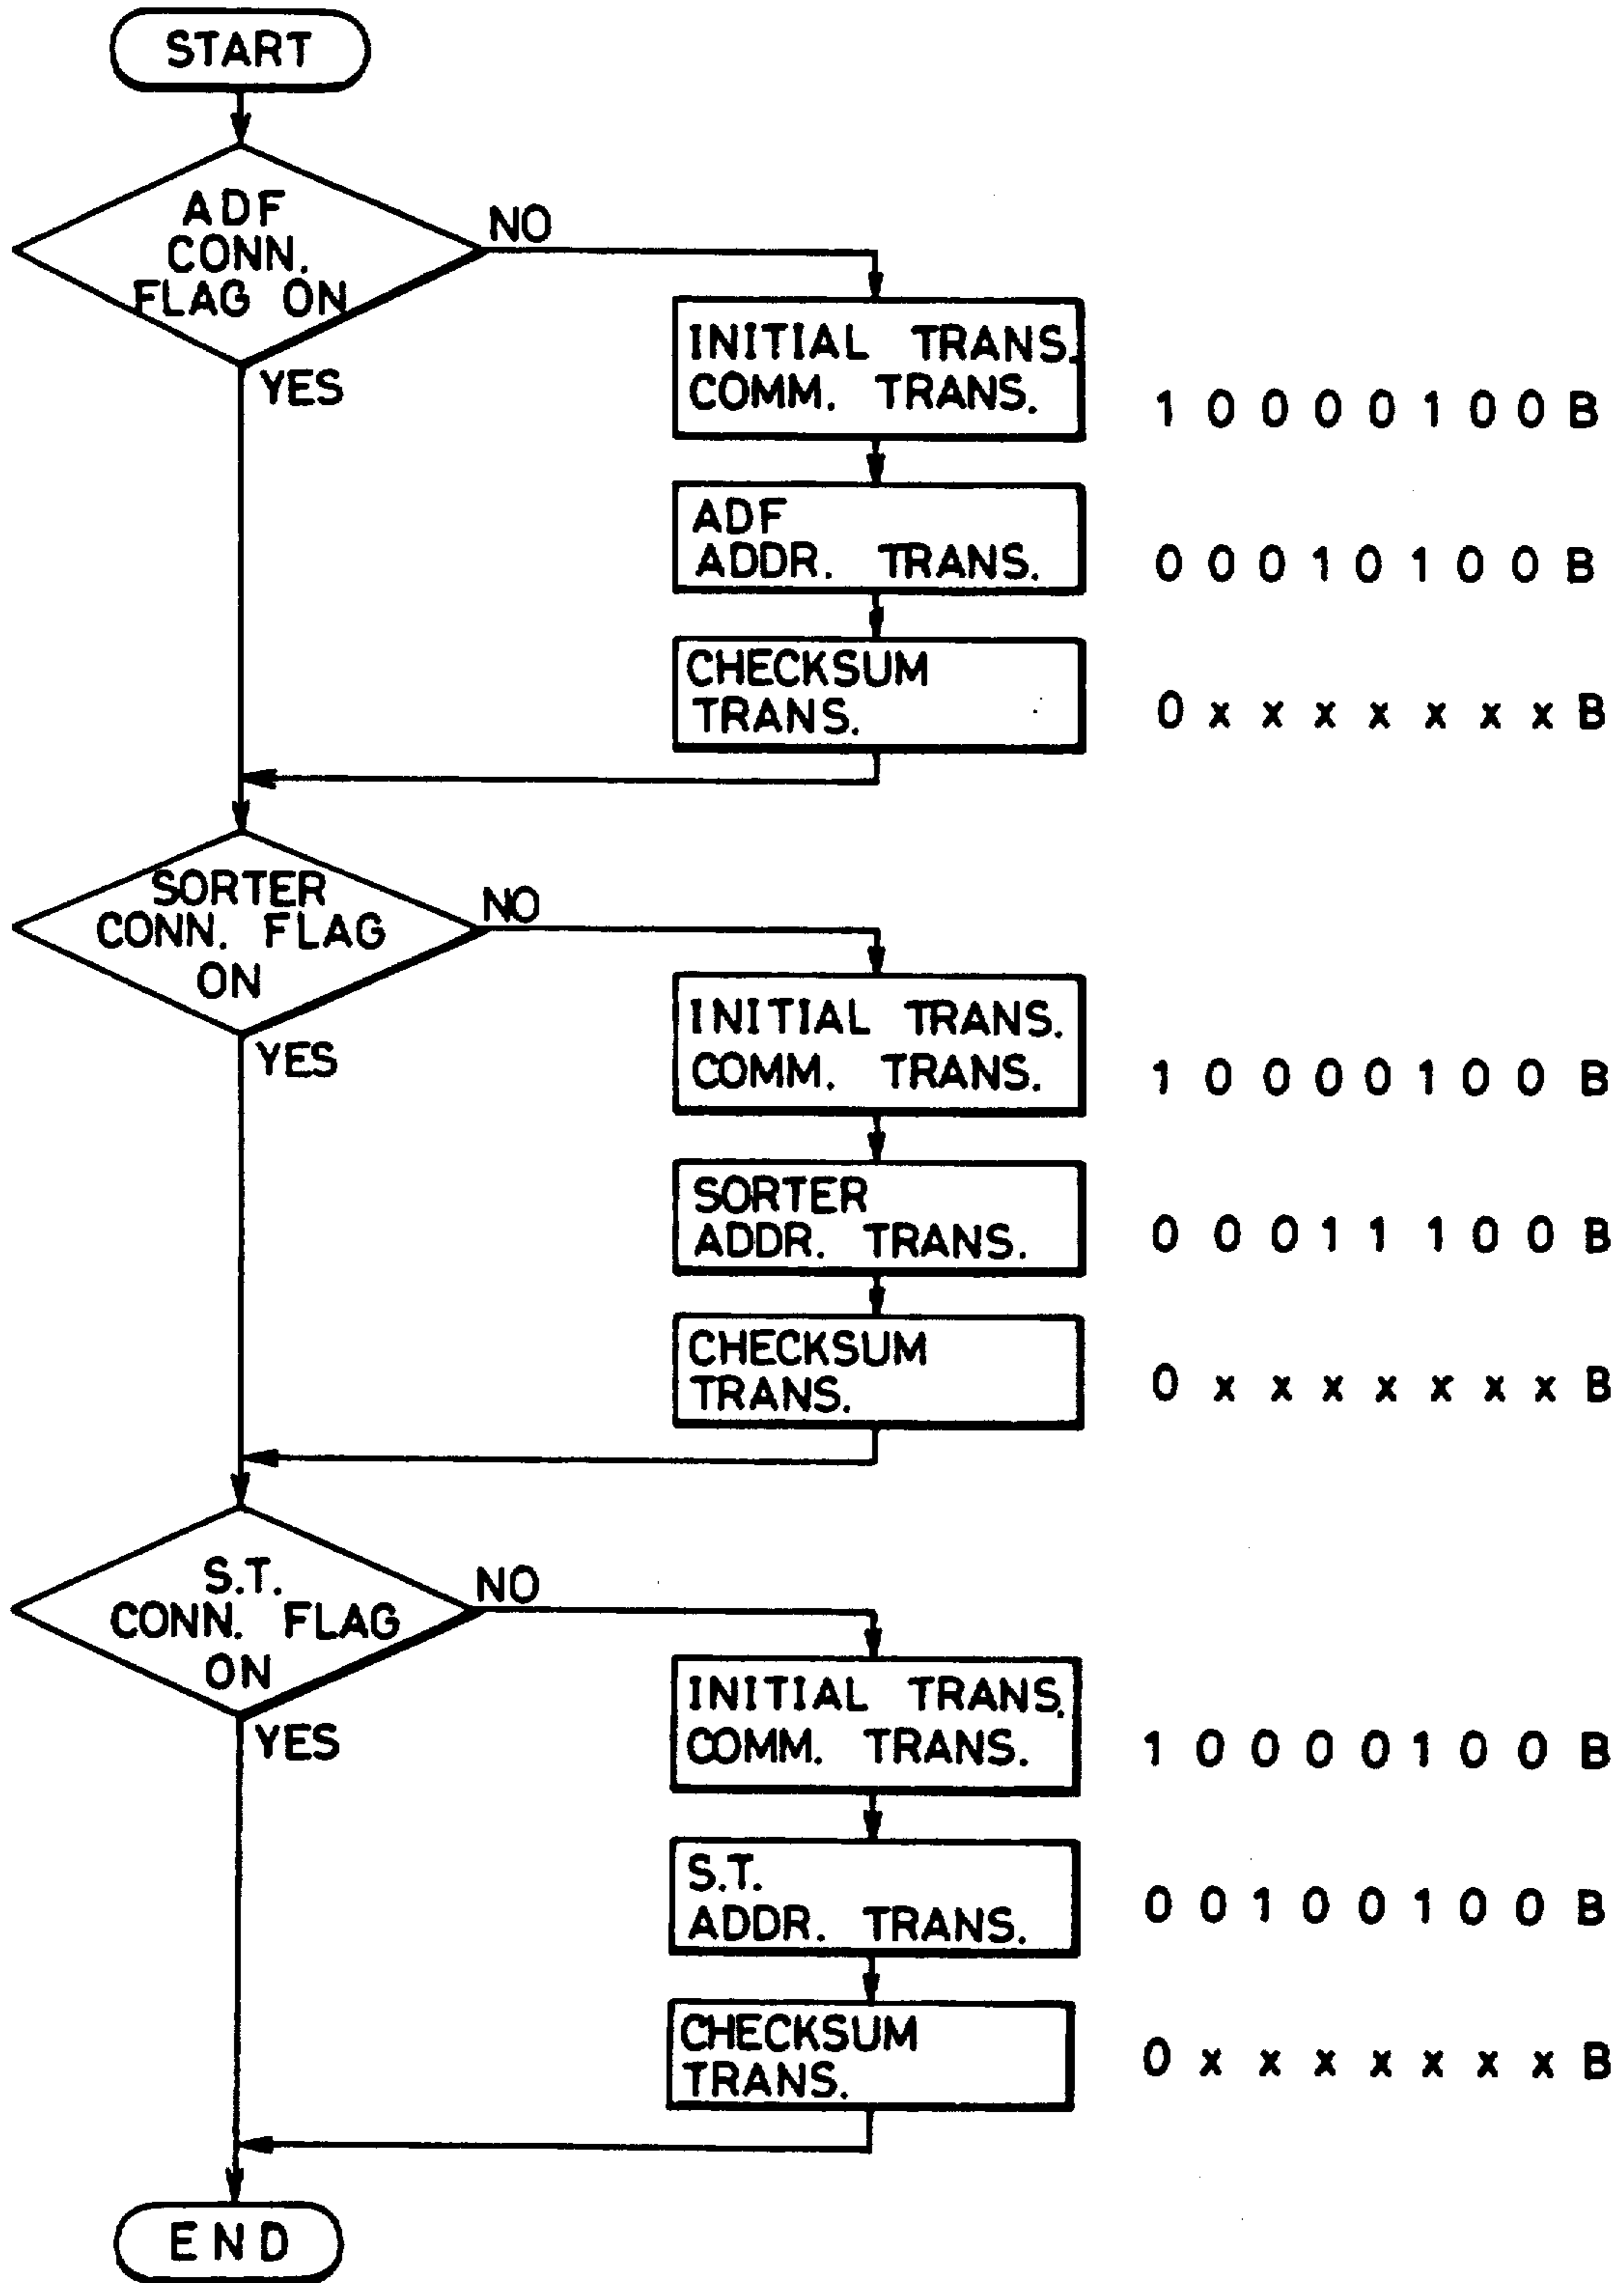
START

ADF CONN. FLAG ON

NO

YES

INITIAL TRANS. COMM. TRANS.

1 0 0 0 0 1 0 0 B

ADF ADDR. TRANS.

0 0 0 1 0 1 0 0 B

CHECKSUM TRANS.

0 x x x x x x x B

SORTER CONN. FLAG ON

NO

YES

INITIAL TRANS. COMM. TRANS.

1 0 0 0 0 1 0 0 B

SORTER ADDR. TRANS.

0 0 0 1 1 1 0 0 B

CHECKSUM TRANS.

0 x x x x x x x B

S.T. CONN. FLAG ON

NO

YES

INITIAL TRANS. COMM. TRANS.

1 0 0 0 0 1 0 0 B

S.T. ADDR. TRANS.

0 0 1 0 0 1 0 0 B

CHECKSUM TRANS.

0 x x x x x x x B

END